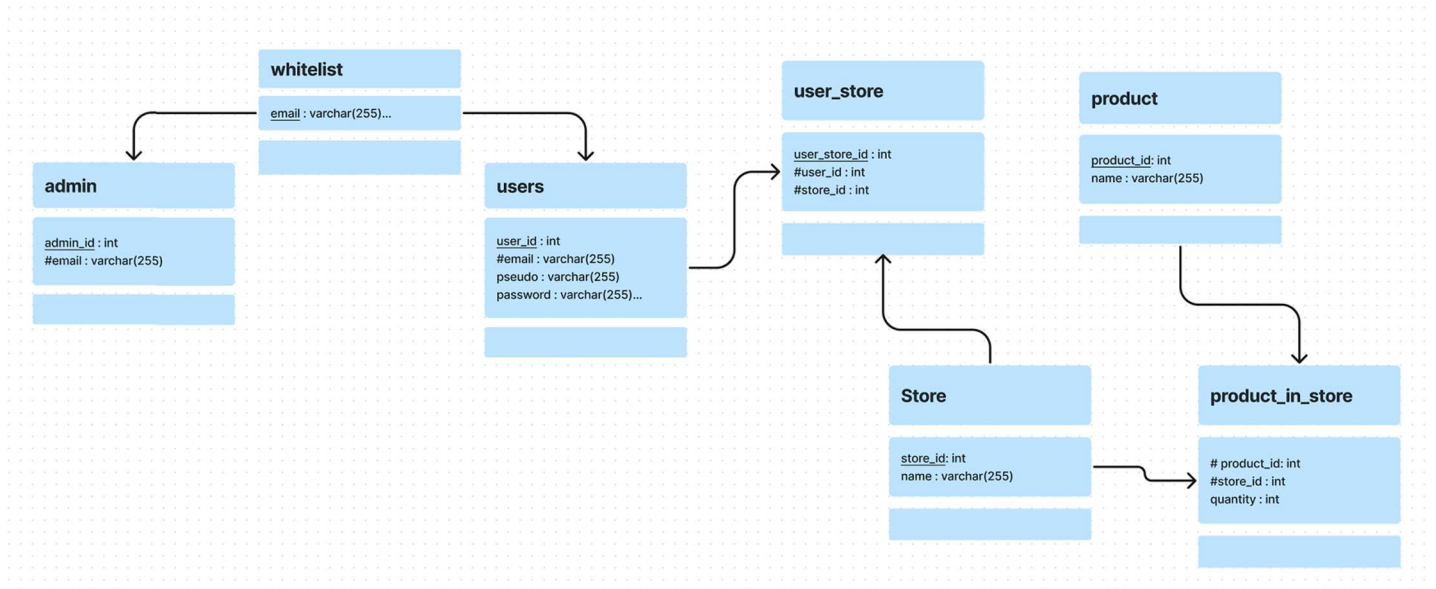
whitelist

email : varchar(255)...

admin

admin_id : int
#email : varchar(255)

users

user_id : int
#email : varchar(255)
pseudo : varchar(255)
password : varchar(255)...

user_store

user_store_id : int
#user_id : int
#store_id : int

product

product_id: int
name : varchar(255)

Store

store_id: int
name : varchar(255)

product_in_store

# product_id: int
#store_id : int
quantity : int